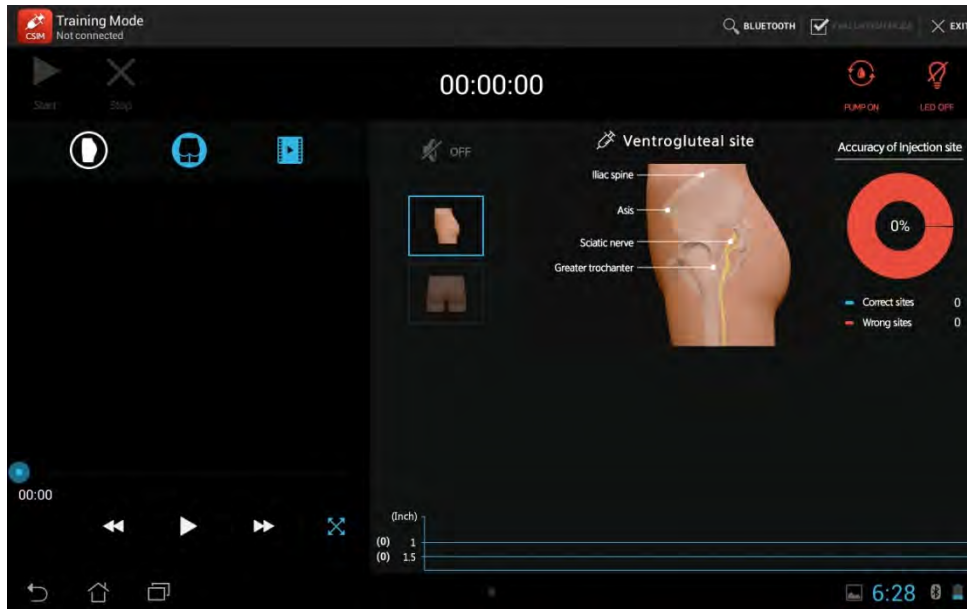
CSIM Training Mode
Not connected

BLUETOOTH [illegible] EXIT

Start Stop

00:00:00

PUMP ON LED OFF

OFF

Ventrogluteal site

Iliac spine
Asis
Sciatic nerve
Greater trochanter

Accuracy of Injection site

0%

Correct sites 0
Wrong sites 0

00:00

(Inch)
(0) 1
(0) 1.5

6:28